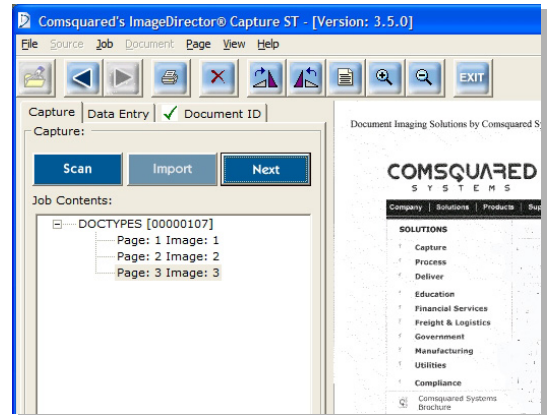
Comsquared's ImageDirector® Capture ST - [Version: 3.5.0]

File Source Job Document Page View Help

EXIT

Capture | Data Entry | Document ID

Capture:

Scan | Import | Next

Job Contents:

DOCTYPES [00000107]
Page: 1 Image: 1
Page: 2 Image: 2
Page: 3 Image: 3

Document Imaging Solutions by Comsquared Syst

COMSQUARED
SYSTEMS

Company | Solutions | Products | Sup

SOLUTIONS

Capture
Process
Deliver

Education
Financial Services
Freight & Logistics
Government
Manufacturing
Utilities

Compliance

Comsquared Systems Brochure